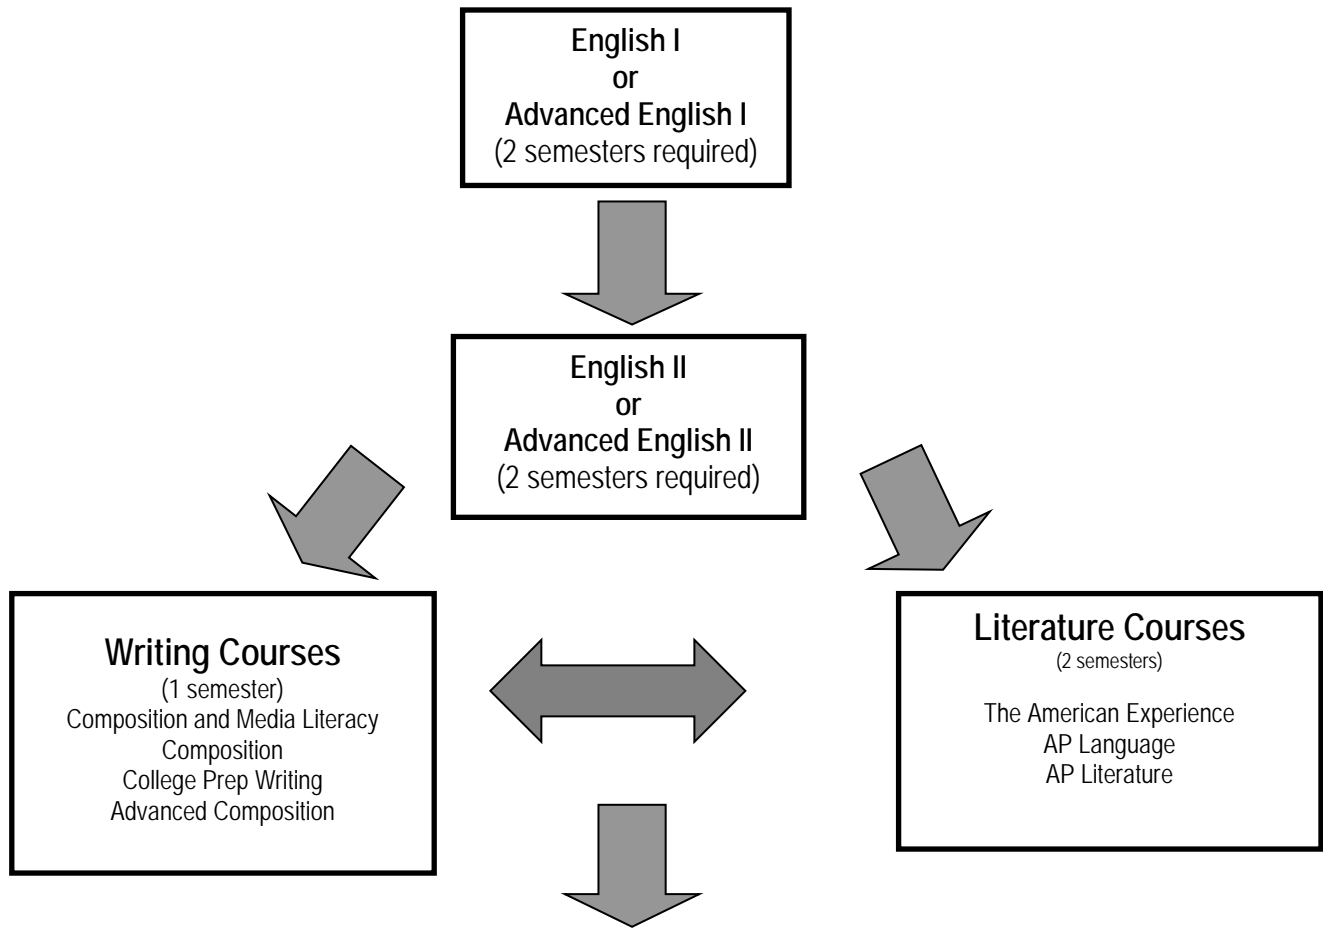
English I
or
Advanced English I
(2 semesters required)

English II
or
Advanced English II
(2 semesters required)

Writing Courses
(1 semester)
Composition and Media Literacy
Composition
College Prep Writing
Advanced Composition

Literature Courses
(2 semesters)

The American Experience
AP Language
AP Literature